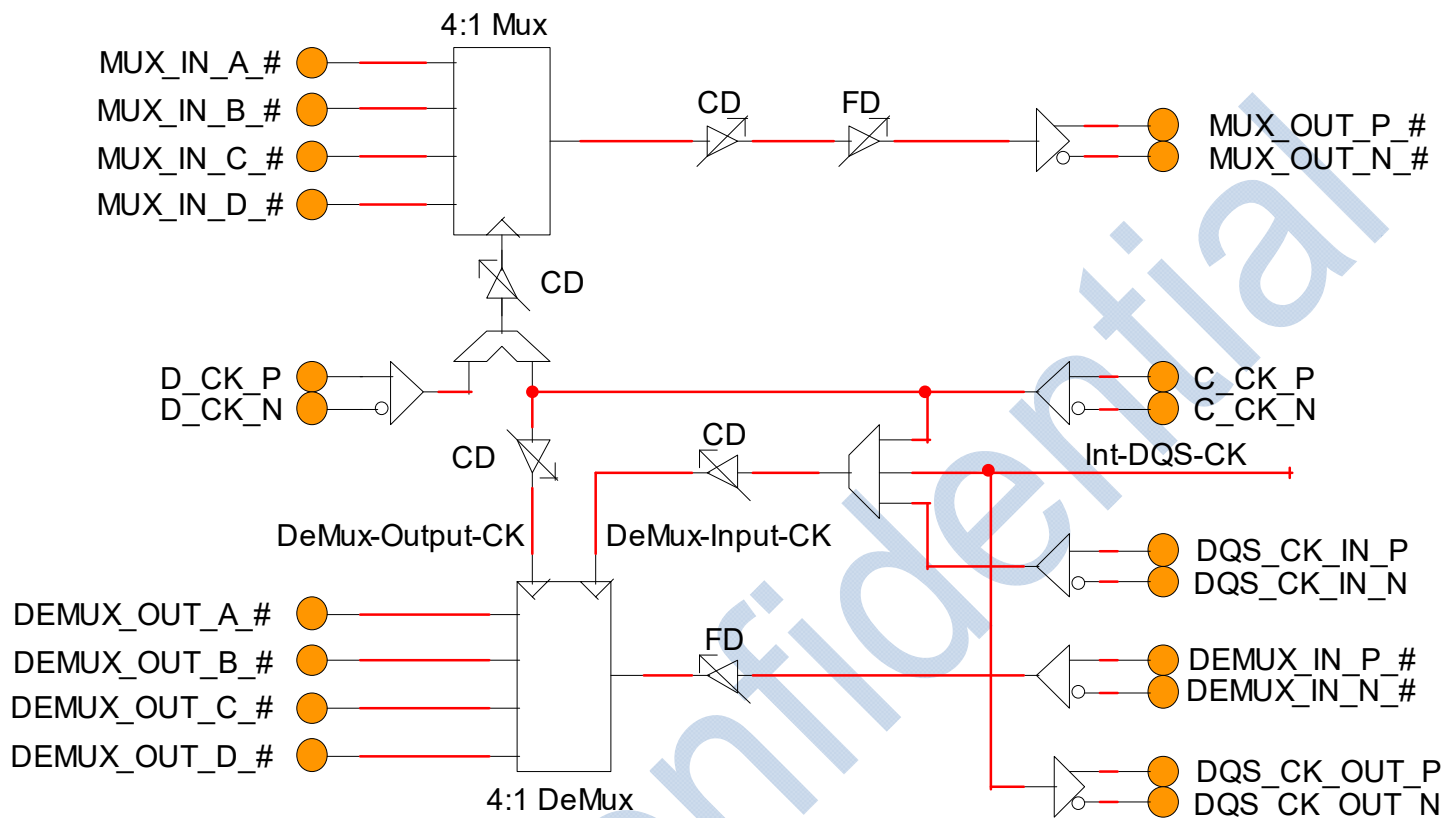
4:1 Mux

MUX_IN_A_#
MUX_IN_B_#
MUX_IN_C_#
MUX_IN_D_#

CD
FD

MUX_OUT_P_#
MUX_OUT_N_#

CD

D_CK_P
D_CK_N

C_CK_P
C_CK_N

CD
CD

Int-DQS-CK

DeMux-Output-CK
DeMux-Input-CK

DQS_CK_IN_P
DQS_CK_IN_N

DEMUX_OUT_A_#
DEMUX_OUT_B_#
DEMUX_OUT_C_#
DEMUX_OUT_D_#

FD

DEMUX_IN_P_#
DEMUX_IN_N_#

DQS_CK_OUT_P
DQS_CK_OUT_N

4:1 DeMux

Confidential